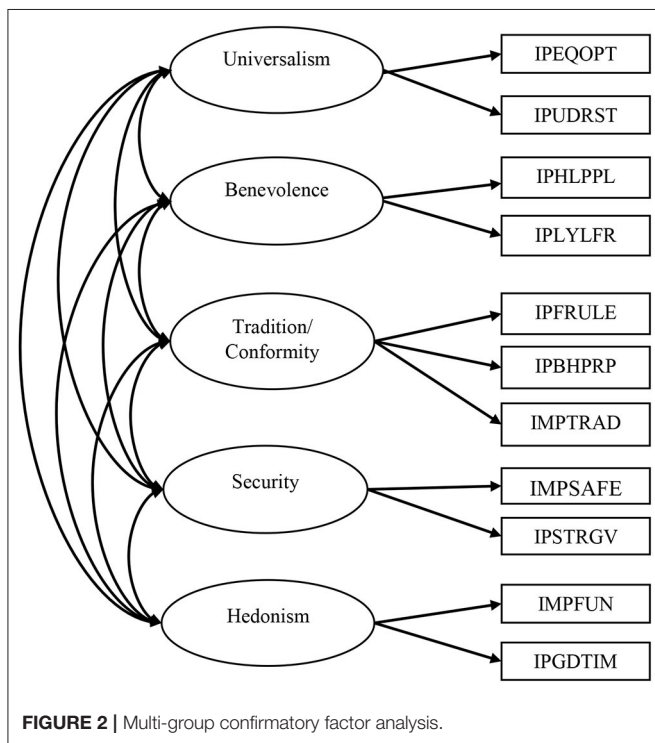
Universalism

IPEQOPT

IPUDRST

Benevolence

IPHLPPL

IPLYLFR

Tradition/ Conformity

IPFRULE

IPBHPRP

IMPTRAD

Security

IMPSAFE

IPSTRGV

Hedonism

IMPFUN

IPGDTIM

FIGURE 2 | Multi-group confirmatory factor analysis.